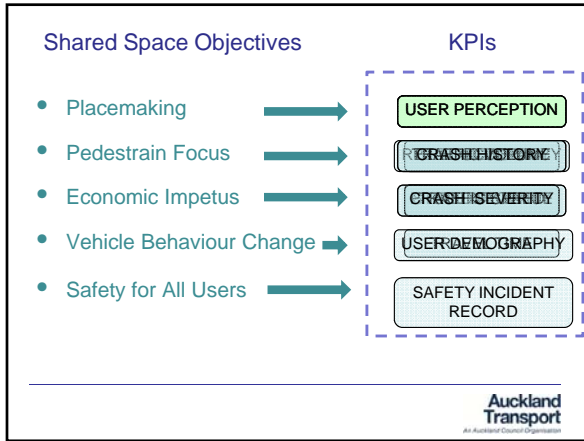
Shared Space Objectives

KPIs

- Placemaking
- Pedestrain Focus
- Economic Impetus
- Vehicle Behaviour Change
- Safety for All Users

USER PERCEPTION

CRASH HISTORY

CRASH SEVERITY

USER DEMOGRAPHY

SAFETY INCIDENT RECORD

Auckland Transport
An Auckland Council Organisation